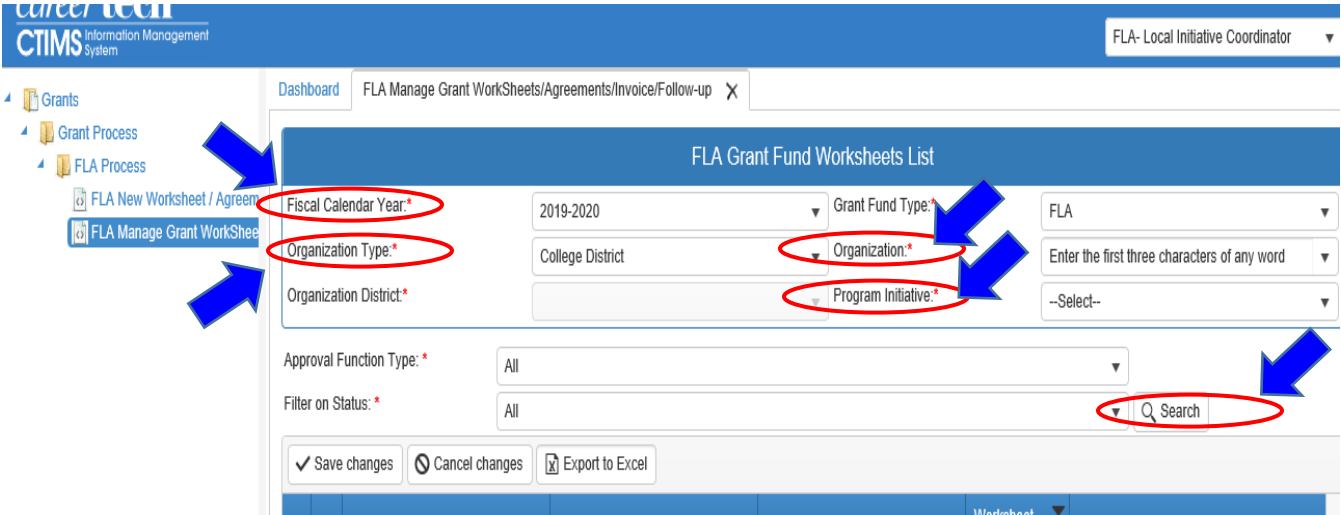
career tech
CTIMS Information Management System

FLA- Local Initiative Coordinator

Grants
Grant Process
FLA Process
FLA New Worksheet / Agreem
FLA Manage Grant WorkShee

Dashboard
FLA Manage Grant WorkSheets/Agreements/Invoice/Follow-up

FLA Grant Fund Worksheets List

Fiscal Calendar Year:* 2019-2020
Grant Fund Type:* FLA
Organization Type:* College District
Organization:* Enter the first three characters of any word
Organization District:*
Program Initiative:* --Select--

Approval Function Type: * All
Filter on Status: * All
Search

Save changes
Cancel changes
Export to Excel

Worksheet